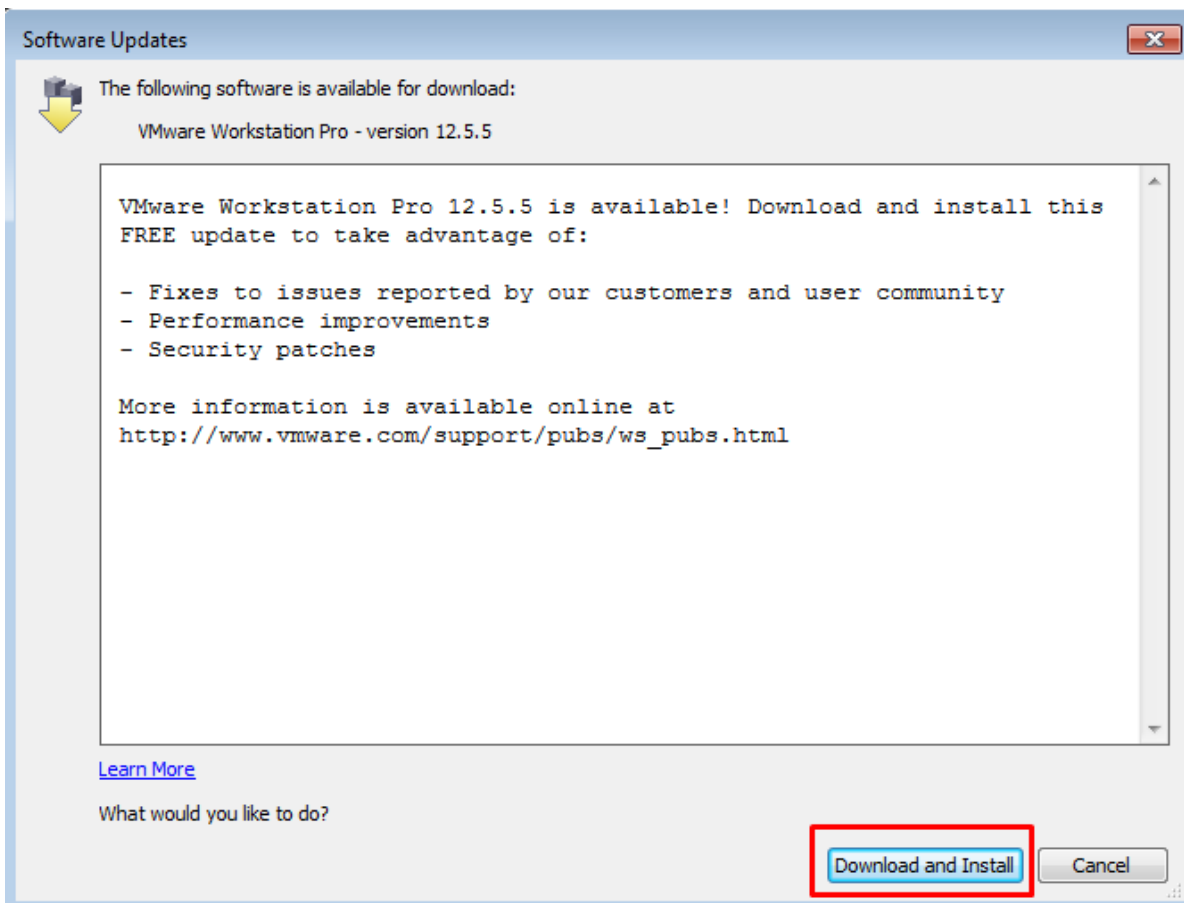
Software Updates

The following software is available for download:

VMware Workstation Pro - version 12.5.5

VMware Workstation Pro 12.5.5 is available! Download and install this FREE update to take advantage of:

- Fixes to issues reported by our customers and user community
- Performance improvements
- Security patches

More information is available online at http://www.vmware.com/support/pubs/ws_pubs.html

Learn More

What would you like to do?

Download and Install

Cancel